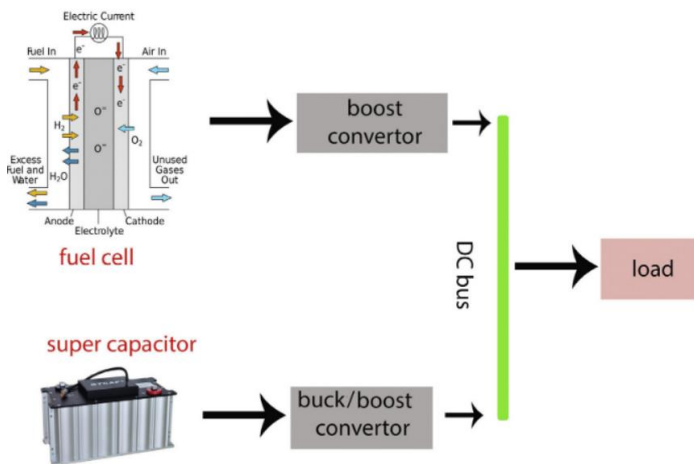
Electric Current

Fuel In

Air In

$e^-$

$e^-$

$e^-$

$e^-$

$e^-$

$O^{=}$

$O^{=}$

$H_2$

$O_2$

Excess Fuel and Water

$H_2O$

Unused Gases Out

Anode

Electrolyte

Cathode

fuel cell

boost convertor

DC bus

load

super capacitor

buck/boost convertor